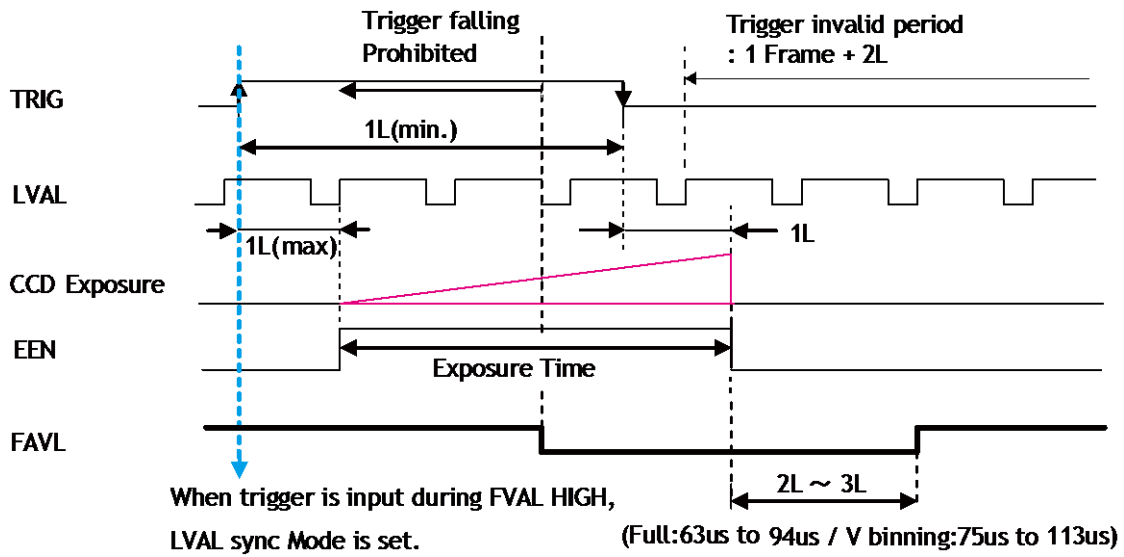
Trigger falling
Prohibited

Trigger invalid period
: 1 Frame + 2L

TRIG

1L(min.)

LVAL

1L(max)

1L

CCD Exposure

EEN

Exposure Time

FAVL

2L ~ 3L

When trigger is input during FVAL HIGH,
LVAL sync Mode is set.

(Full:63us to 94us / V binning:75us to 113us)